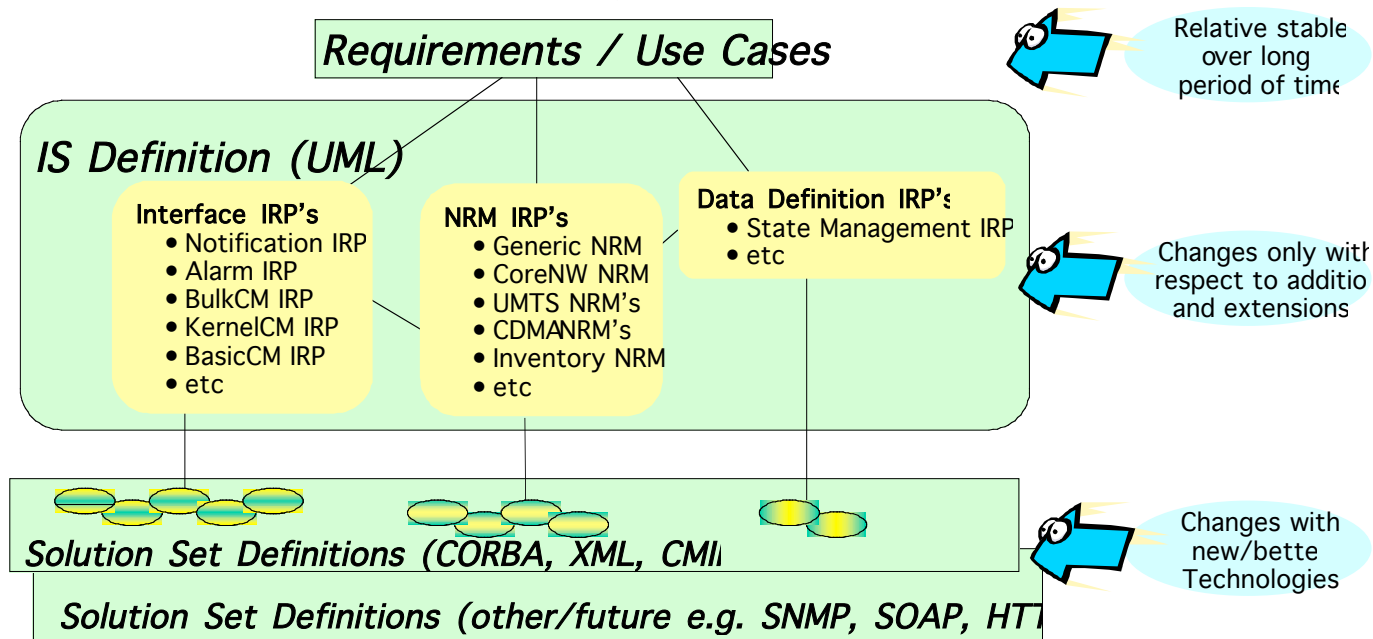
Requirements / Use Cases

Relative stable over long period of time

IS Definition (UML)

Interface IRP's
• Notification IRP
• Alarm IRP
• BulkCM IRP
• KernelCM IRP
• BasicCM IRP
• etc

NRM IRP's
• Generic NRM
• CoreNW NRM
• UMTS NRM's
• CDMANRM's
• Inventory NRM
• etc

Data Definition IRP's
• State Management IRP
• etc

Changes only with respect to additio and extensions

Solution Set Definitions (CORBA, XML, CMI

Changes with new/bette Technologies

Solution Set Definitions (other/future e.g. SNMP, SOAP, HTT